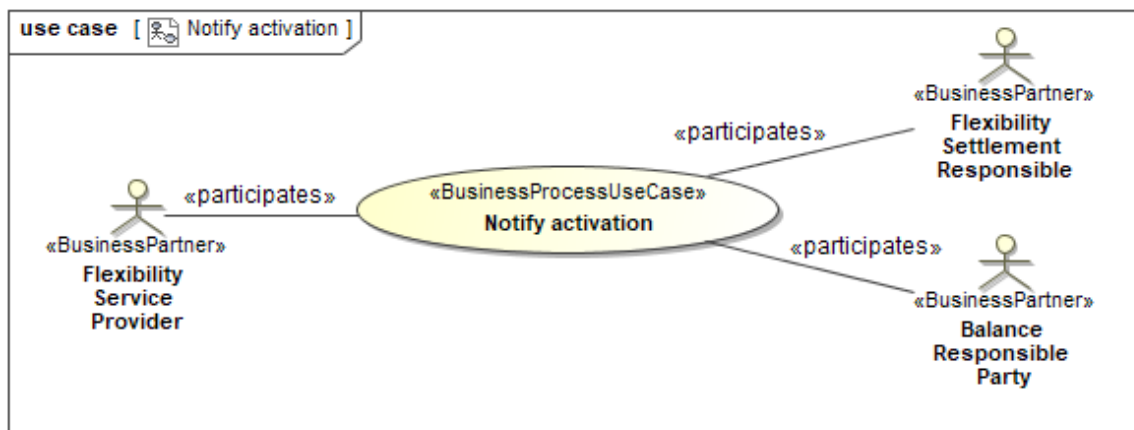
use case [ Notify activation ]

«BusinessPartner»
Flexibility Settlement Responsible

«participates»

«participates»

«BusinessProcessUseCase»
Notify activation

«BusinessPartner»
Flexibility Service Provider

«participates»

«BusinessPartner»
Balance Responsible Party